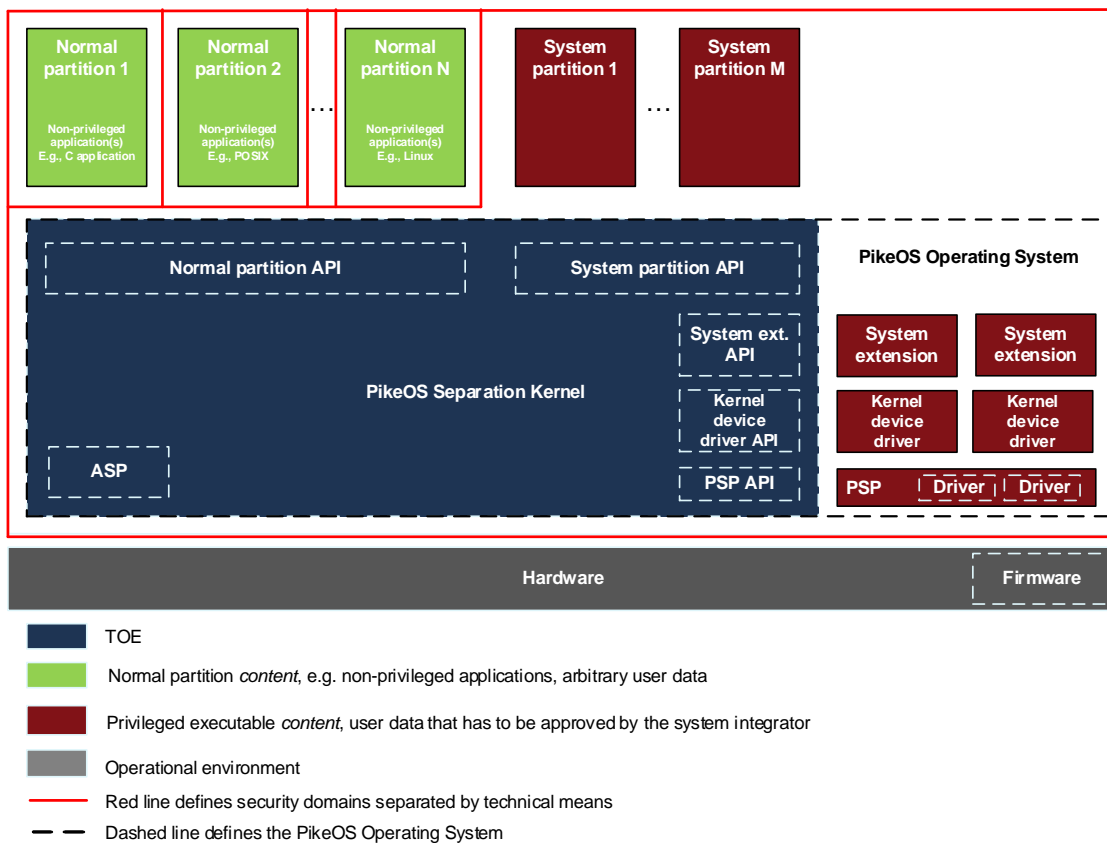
Normal partition 1
Non-privileged application(s) E.g., C application

Normal partition 2
Non-privileged application(s) E.g., POSIX

...

Normal partition N
Non-privileged application(s) E.g., Linux

System partition 1

...

System partition M

Normal partition API

System partition API

PikeOS Operating System

System ext. API

PikeOS Separation Kernel

Kernel device driver API

ASP

PSP API

System extension

System extension

Kernel device driver

Kernel device driver

PSP

Driver

Driver

Hardware

Firmware

TOE

Normal partition *content*, e.g. non-privileged applications, arbitrary user data

Privileged executable *content*, user data that has to be approved by the system integrator

Operational environment

Red line defines security domains separated by technical means

Dashed line defines the PikeOS Operating System